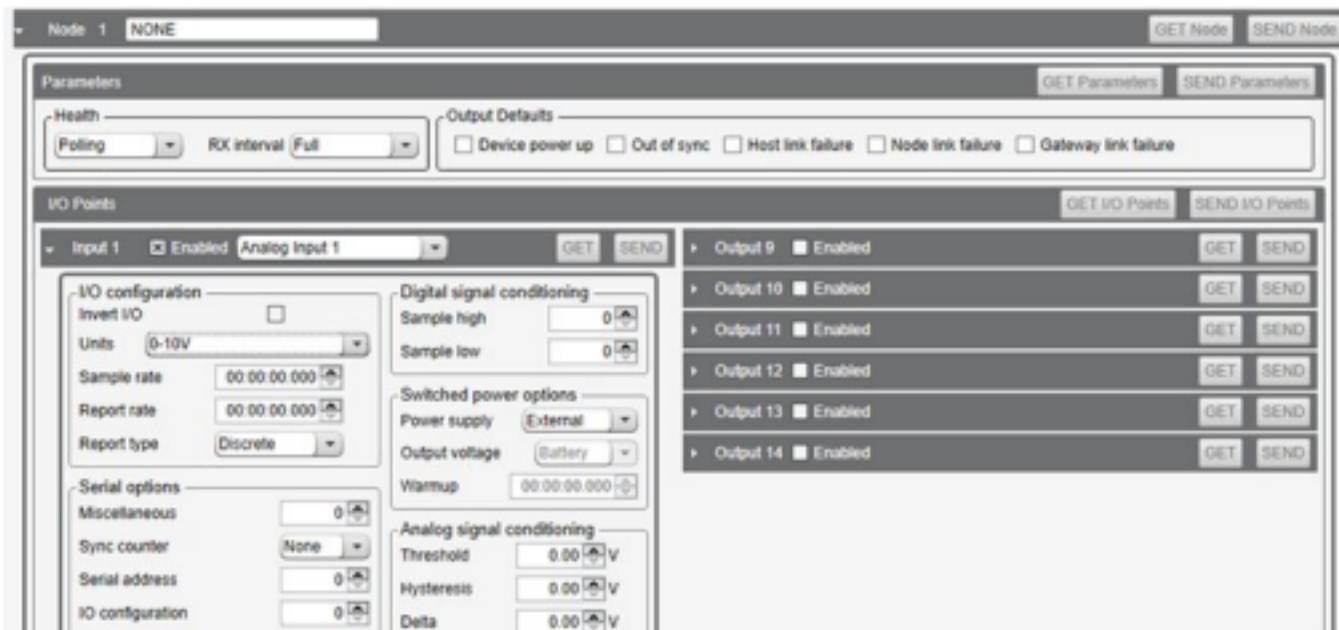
Node 1 NONE

GET Node SEND Node

Parameters

GET Parameters SEND Parameters

Health
Polling RX interval Full

Output Defaults
Device power up Out of sync Host link failure Node link failure Gateway link failure

I/O Points

GET I/O Points SEND I/O Points

Input 1 Enabled Analog Input 1 GET SEND

I/O configuration
Invert I/O
Units 0-10V
Sample rate 00:00:00.000
Report rate 00:00:00.000
Report type Discrete

Serial options
Miscellaneous 0
Sync counter None
Serial address 0
IO configuration 0

Digital signal conditioning
Sample high 0
Sample low 0

Switched power options
Power supply External
Output voltage Battery
Warmup 00:00:00.000

Analog signal conditioning
Threshold 0.00 V
Hysteresis 0.00 V
Delta 0.00 V

Output 9 Enabled GET SEND
Output 10 Enabled GET SEND
Output 11 Enabled GET SEND
Output 12 Enabled GET SEND
Output 13 Enabled GET SEND
Output 14 Enabled GET SEND